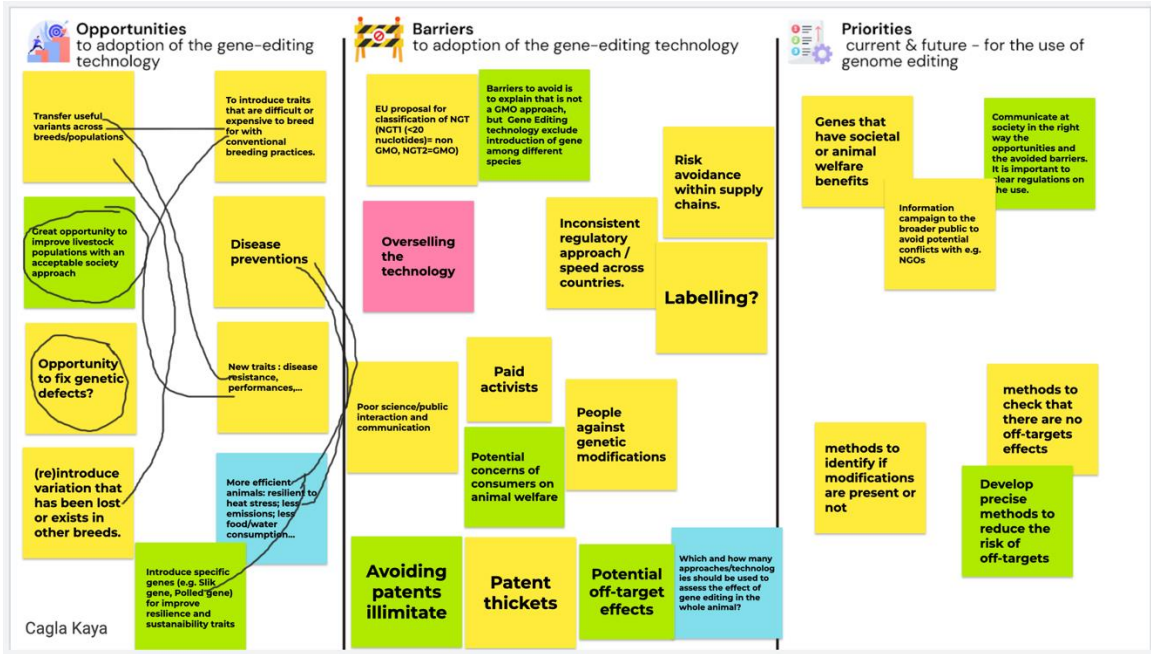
Opportunities
to adoption of the gene-editing technology

Transfer useful variants across breeds/populations

To introduce traits that are difficult or expensive to breed for with conventional breeding practices.

Great opportunity to improve livestock populations with an acceptable society approach

Disease preventions

Opportunity to fix genetic defects?

New traits : disease resistance, performances,...

(re)introduce variation that has been lost or exists in other breeds.

More efficient animals: resilient to heat stress; less emissions; less food/water consumption...

Introduce specific genes (e.g. Slik gene, Polled gene) for improve resilience and sustanaibility traits

Cagla Kaya

Barriers
to adoption of the gene-editing technology

EU proposal for classification of NGT (NGT1 (<20 nuclotides)= non GMO, NGT2=GMO)

Barriers to avoid is to explain that is not a GMO approach, but Gene Editing technology exclude introduction of gene among different species

Risk avoidance within supply chains.

Overselling the technology

Inconsistent regulatory approach / speed across countries.

Labelling?

Poor science/public interaction and communication

Paid activists

People against genetic modifications

Potential concerns of consumers on animal welfare

Avoiding patents illimitate

Patent thickets

Potential off-target effects

Which and how many approaches/technologies should be used to assess the effect of gene editing in the whole animal?

Priorities
current & future - for the use of genome editing

Genes that have societal or animal welfare benefits

Communicate at society in the right way the opportunities and the avoided barriers. It is important to clear regulations on the use.

Information campaign to the broader public to avoid potential conflicts with e.g. NGOs

methods to check that there are no off-targets effects

methods to identify if modifications are present or not

Develop precise methods to reduce the risk of off-targets